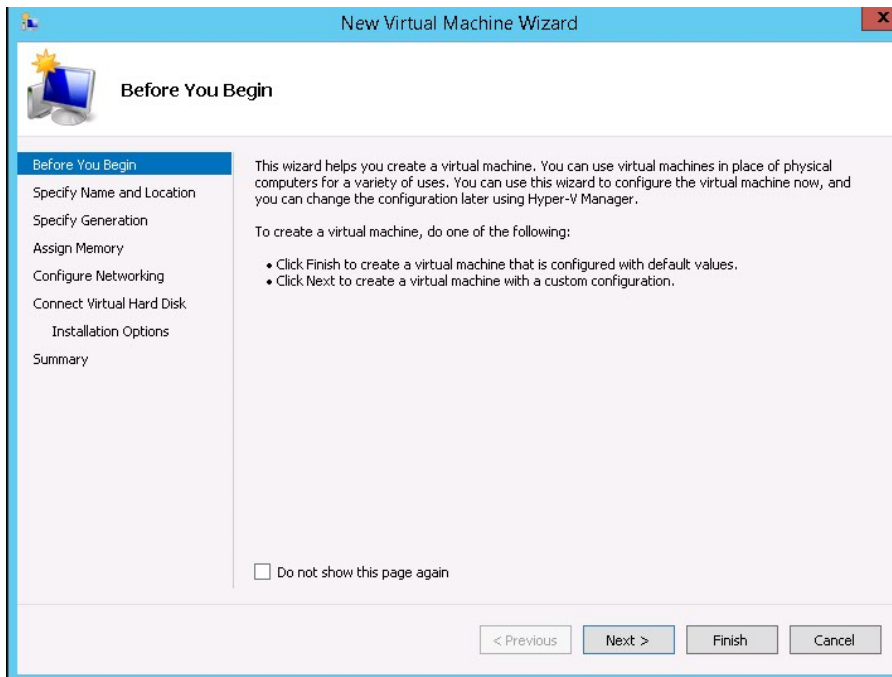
New Virtual Machine Wizard

Before You Begin

Before You Begin
Specify Name and Location
Specify Generation
Assign Memory
Configure Networking
Connect Virtual Hard Disk
Installation Options
Summary

This wizard helps you create a virtual machine. You can use virtual machines in place of physical computers for a variety of uses. You can use this wizard to configure the virtual machine now, and you can change the configuration later using Hyper-V Manager.

To create a virtual machine, do one of the following:

• Click Finish to create a virtual machine that is configured with default values.
• Click Next to create a virtual machine with a custom configuration.

Do not show this page again

< Previous
Next >
Finish
Cancel